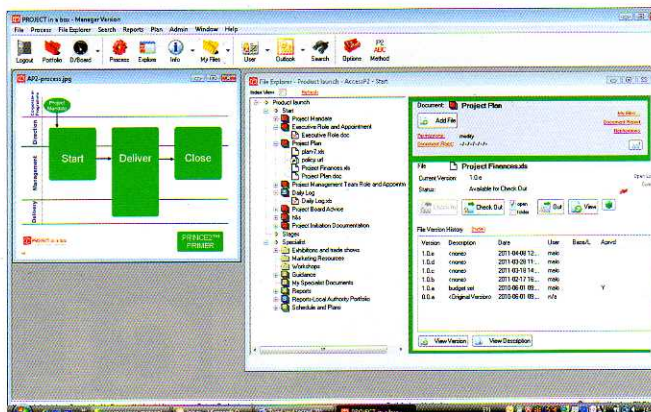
PROJECT in a box - Manager Version

File Process File Explorer Search Reports Plan Admin Window Help

Logout Portfolio D/Board Process Explore Info My Files User Outlook Search Options Method

AP2-process.jpeg

Corporate Programme

Project Mandate

Direction

Management

Delivery

Start

Deliver

Close

PROJECT in a box

PRINCE2™ PRIMER

File Explorer - Product launch - AccessP2 - Start

Index View Refresh

Product launch
Start
Project Mandate
Executive Role and Appointment
Executive Role.doc
Project Plan
plan-7.xls
policy.url
Project Finances.xls
Project Plan.doc
Project Management Team Role and Appointm
Daily Log
Daily Log.xls
Project Board Advice
hls
Project Initiation Documentation
Stages
Specialist
Exhibitions and trade shows
Marketing Resources
Workshops
Guidance
My Specialist Documents
Reports
Reports-Local Authority Portfolio
Schedule and Plans

Document: Project Plan

Add File

Responsible: meldy

Document Flags: -/-/-/-/-/-/-

My files

Document Flags

Relationships

File Project Finances.xls

Current Version: 1.0.e

Status: Available for Check Out

Check Out

open folder

Out

View

File Version History

| Version | Description | Date | User | Base/L | Aprvd |
|---|---|---|---|---|---|
| 1.0.e | <none> | 2011-04-06 12... | melo | | |
| 1.0.d | <none> | 2011-03-28 11... | melo | | |
| 1.0.c | <none> | 2011-03-18 14... | melo | | |
| 1.0.b | <none> | 2011-02-17 16... | melo | | |
| 1.0.a | budget.xsl | 2010-06-01 09... | melo | | Y |
| 0.0.a | <Original Version> | 2010-06-01 09... | n/a | | |

View Version

View Description

PROJECT in a box